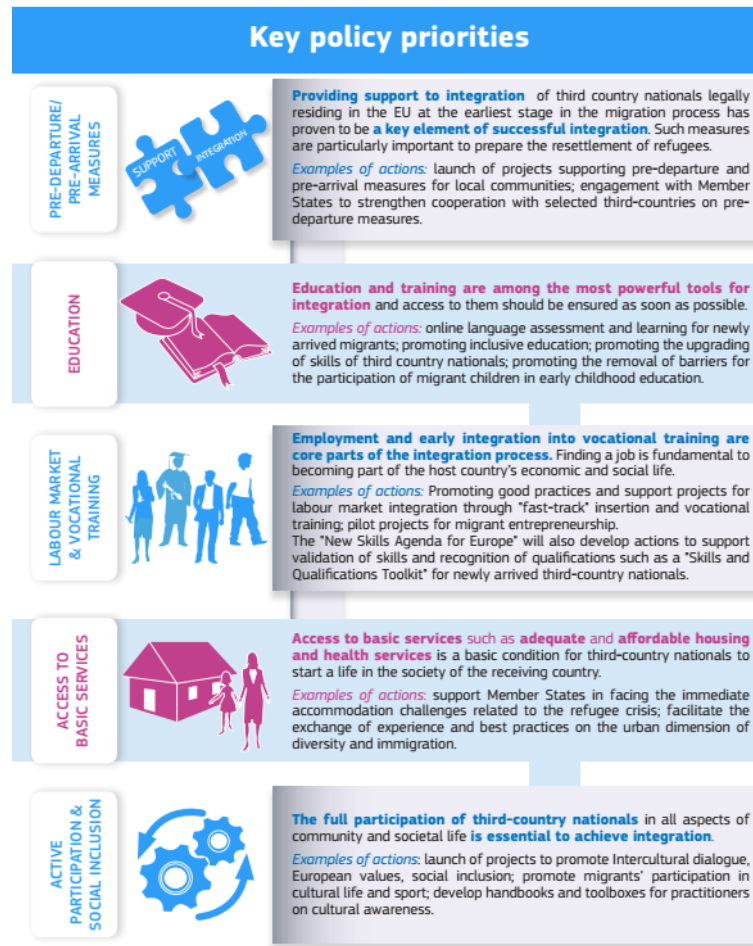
Key policy priorities

PRE-DEPARTURE/ PRE-ARRIVAL MEASURES

SUPPORT INTEGRATION

Providing support to integration of third country nationals legally residing in the EU at the earliest stage in the migration process has proven to be a key element of successful integration. Such measures are particularly important to prepare the resettlement of refugees.

Examples of actions: launch of projects supporting pre-departure and pre-arrival measures for local communities; engagement with Member States to strengthen cooperation with selected third-countries on pre-departure measures.

EDUCATION

Education and training are among the most powerful tools for integration and access to them should be ensured as soon as possible.

Examples of actions: online language assessment and learning for newly arrived migrants; promoting inclusive education; promoting the upgrading of skills of third country nationals; promoting the removal of barriers for the participation of migrant children in early childhood education.

LABOUR MARKET & VOCATIONAL TRAINING

Employment and early integration into vocational training are core parts of the integration process. Finding a job is fundamental to becoming part of the host country's economic and social life.

Examples of actions: Promoting good practices and support projects for labour market integration through "fast-track" insertion and vocational training; pilot projects for migrant entrepreneurship.

The "New Skills Agenda for Europe" will also develop actions to support validation of skills and recognition of qualifications such as a "Skills and Qualifications Toolkit" for newly arrived third-country nationals.

ACCESS TO BASIC SERVICES

Access to basic services such as adequate and affordable housing and health services is a basic condition for third-country nationals to start a life in the society of the receiving country.

Examples of actions: support Member States in facing the immediate accommodation challenges related to the refugee crisis; facilitate the exchange of experience and best practices on the urban dimension of diversity and immigration.

ACTIVE PARTICIPATION & SOCIAL INCLUSION

The full participation of third-country nationals in all aspects of community and societal life is essential to achieve integration.

Examples of actions: launch of projects to promote Intercultural dialogue, European values, social inclusion; promote migrants' participation in cultural life and sport; develop handbooks and toolboxes for practitioners on cultural awareness.